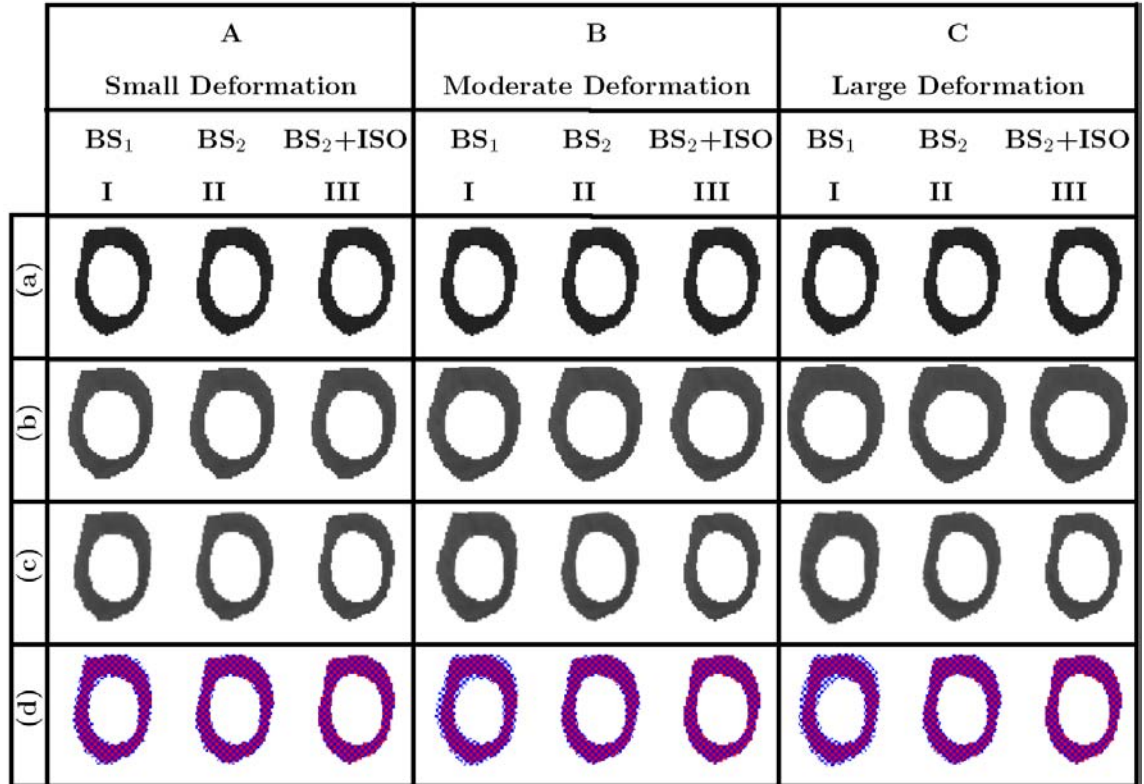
| | A Small Deformation | | | B Moderate Deformation | | | C Large Deformation | | |
|---|---|---|---|---|---|---|---|---|---|
| | $BS_1$ I | $BS_2$ II | $BS_2$+ISO III | $BS_1$ I | $BS_2$ II | $BS_2$+ISO III | $BS_1$ I | $BS_2$ II | $BS_2$+ISO III |
| (a) | | | | | | | | | |
| (b) | | | | | | | | | |
| (c) | | | | | | | | | |
| (d) | | | | | | | | | |